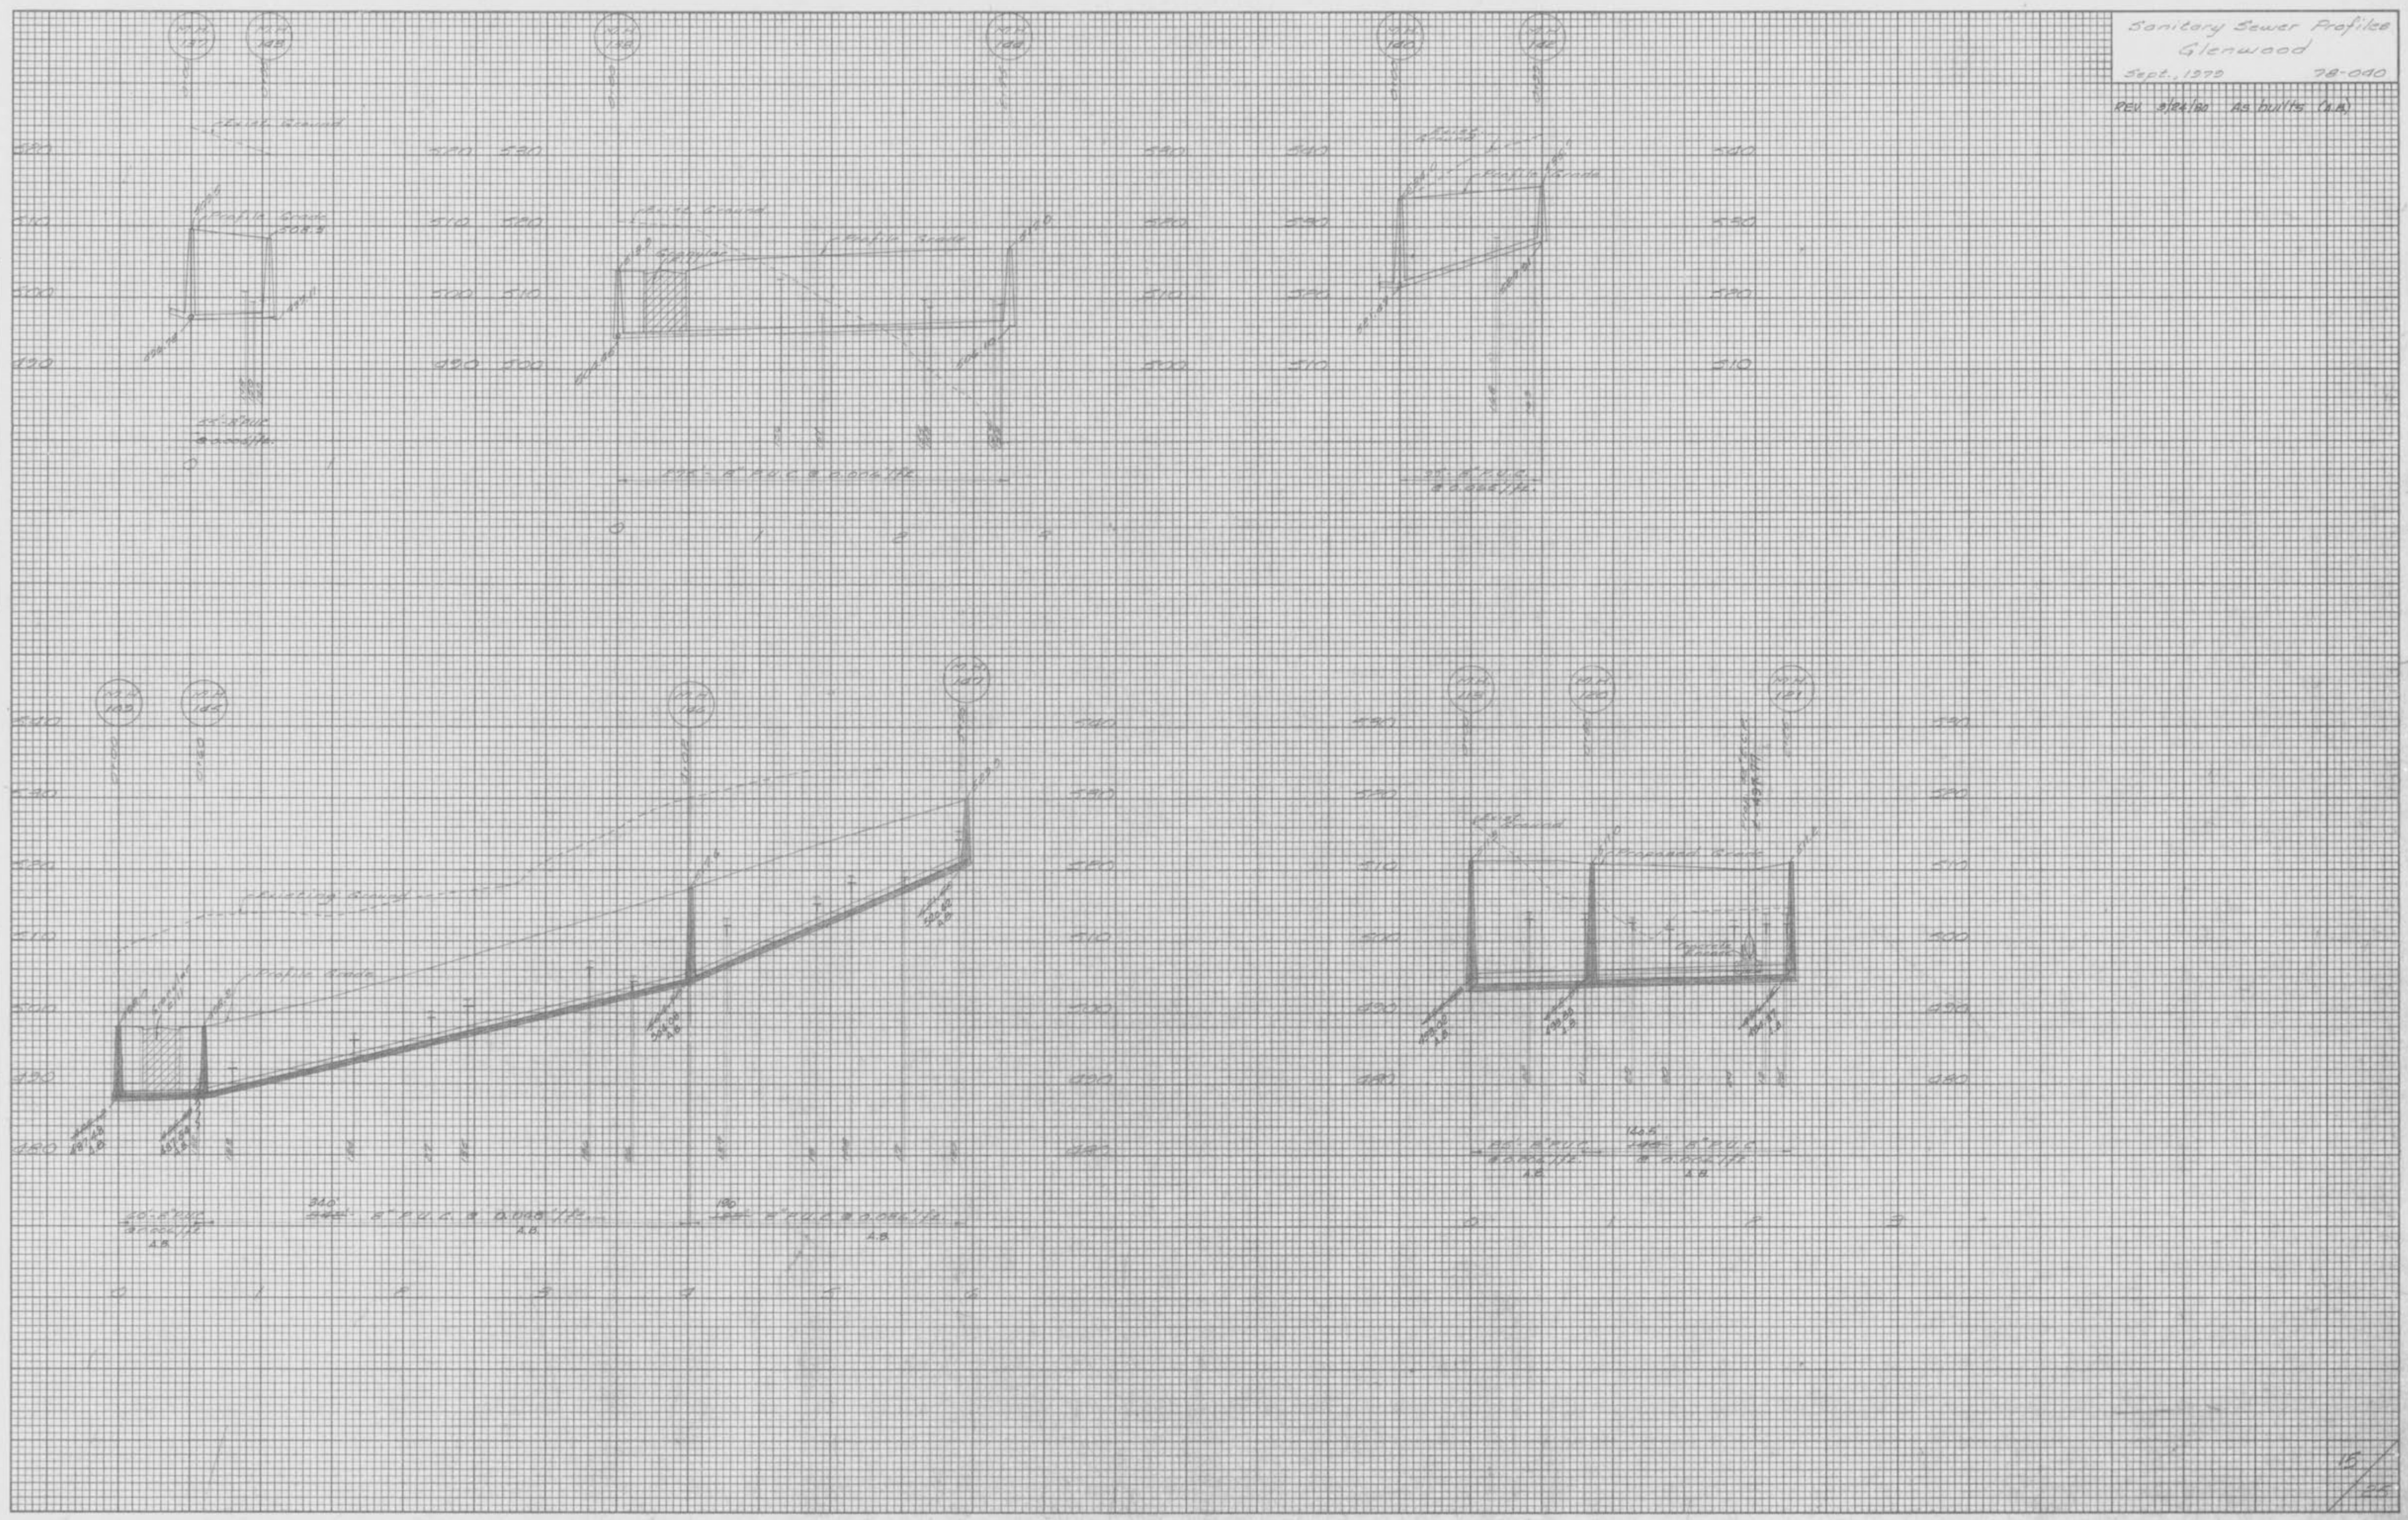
Sanitary Sewer Profiles
Glenwood
Sept., 1978 78-040

REV 3/24/80 As builts (A.B.)

Exist. Ground
Profile Grade
508.5
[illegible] 8" P.V.C.
@ 0.006/ft.
0 1

Exist. Ground
Profile Grade
372 - 8" P.V.C. @ 0.0061/ft.
0 1 2 3

Exist. Ground
Profile Grade
8" P.V.C.
@ 0.006/ft.

520 510 500 490
520 510 500 490
520 510 500 490
520 510 500 490
520 510 500 490
540 530 520 510

Existing Ground
Profile Grade
20 - 8" P.V.C. @ 0.006/ft.
A.B.
340 8" P.V.C. @ 0.008/ft.
A.B.
8" P.V.C. @ 0.008/ft.
A.B.
0 1 2 3 4 5 6

Exist. Ground
Proposed Grade
8" P.V.C.
@ 0.004/ft.
A.B.
8" P.V.C.
@ 0.004/ft.
A.B.
0 1 2 3

530 520 510 500 490 480
530 520 510 500 490 480
530 520 510 500 490 480
530 520 510 500 490 480

15